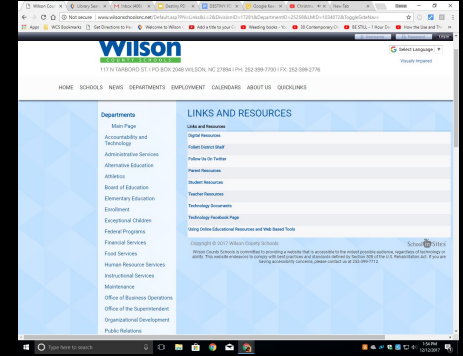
Wilson County Sc | Library Serv | Inbox (466) | Destiny Ki | DESTINY Ki | Google Hom | Christm | New Tab

Not secure | www.wilsonschoolsnc.net/Default.asp?PN=Links&L=2&DivisionID=17281&DepartmentID=18214&LMID=1504&ToggleSideNav=

Apps | WCS Bookmarks | Get Directions to Ho | Welcome to Wilson | Add a title to your | Wedding books - Yo | 28 Contemporary C | SE STILL - 1 Hour Exc | How the Use and Th

Wilson
COUNTY SCHOOLS

Select Language

Visually Impaired

117 N TARBORO ST | PO BOX 2048 WILSON, NC 27894 | PH: 252-399-7700 | FX: 252-399-7776

HOME SCHOOLS NEWS DEPARTMENTS EMPLOYMENT CALENDARS ABOUT US QUICKLINKS

Departments
Main Page
Accountability and Technology
Administrative Services
Alternative Education
Athletics
Board of Education
Elementary Education
Enrollment
Exceptional Children
Federal Programs
Financial Services
Food Services
Human Resource Services
Instructional Services
Maintenance
Office of Business Operations
Office of the Superintendent
Organizational Development
Public Relations

LINKS AND RESOURCES

Links and Resources
Digital Resources
Follett District Shelf
Follow Us On Twitter
Parent Resources
Student Resources
Teacher Resources
Technology Documents
Technology Facebook Page
Using Online Educational Resources and Web Based Tools

Copyright © 2017 Wilson County Schools

School Sites

Wilson County Schools is committed to providing a website that is accessible to the widest possible audience, regardless of technology or ability. This website endeavors to comply with best practices and standards defined by Section 508 of the U.S. Rehabilitation Act. If you are having accessibility concerns, please contact us at 252-399-7712.

Type here to search

1:54 PM
12/12/2017